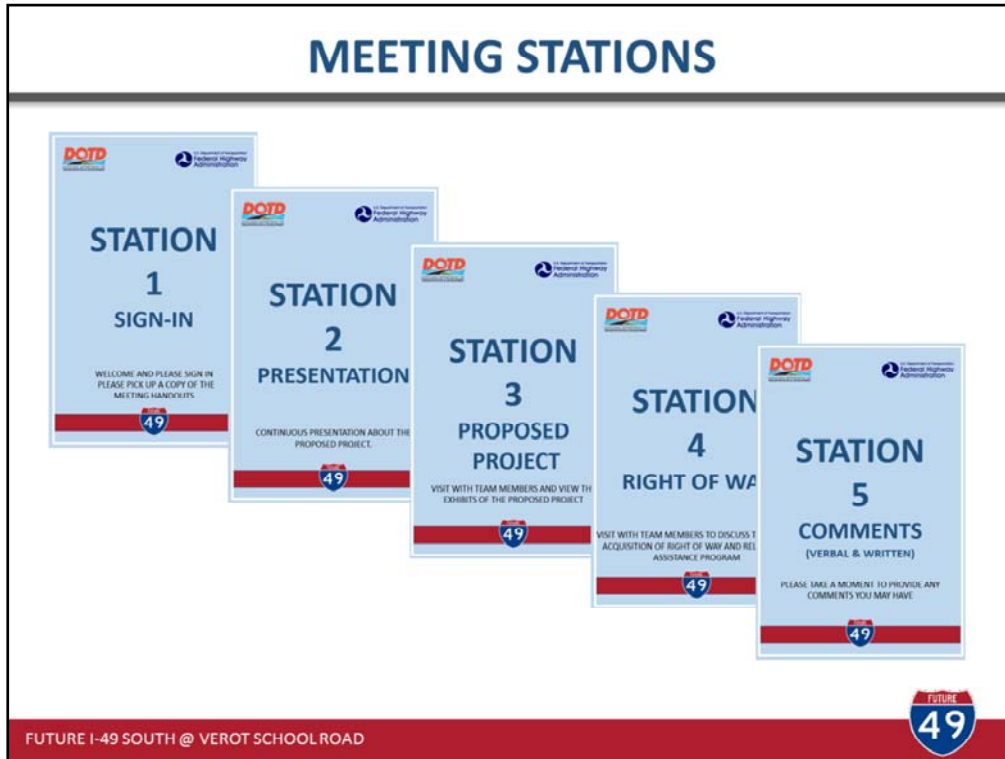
MEETING STATIONS

DOTD
U.S. Department of Transportation Federal Highway Administration

STATION
1
SIGN-IN

WELCOME AND PLEASE SIGN IN PLEASE PICK UP A COPY OF THE MEETING HANDOUTS

49

DOTD
U.S. Department of Transportation Federal Highway Administration

STATION
2
PRESENTATION

CONTINUOUS PRESENTATION ABOUT THE PROPOSED PROJECT.

49

DOTD
U.S. Department of Transportation Federal Highway Administration

STATION
3
PROPOSED PROJECT

VISIT WITH TEAM MEMBERS AND VIEW TH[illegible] EXHIBITS OF THE PROPOSED PROJECT

49

DOTD
U.S. Department of Transportation Federal Highway Administration

STATION
4
RIGHT OF WA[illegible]

VISIT WITH TEAM MEMBERS TO DISCUSS T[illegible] ACQUISITION OF RIGHT OF WAY AND REL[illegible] ASSISTANCE PROGRAM

49

DOTD
U.S. Department of Transportation Federal Highway Administration

STATION
5
COMMENTS
(VERBAL & WRITTEN)

PLEASE TAKE A MOMENT TO PROVIDE ANY COMMENTS YOU MAY HAVE

49

FUTURE I-49 SOUTH @ VEROT SCHOOL ROAD

FUTURE
49